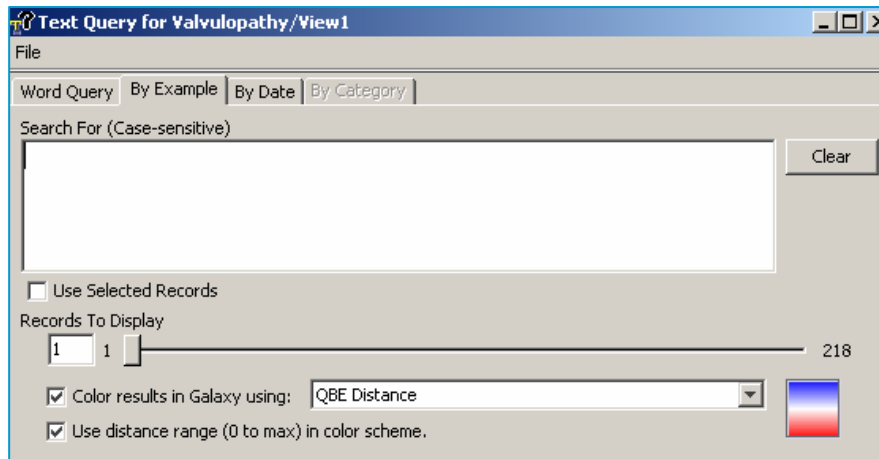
Text Query for Valvulopathy/View1

File

Word Query | By Example | By Date | By Category

Search For (Case-sensitive)

Clear

Use Selected Records

Records To Display

1 1 218

Color results in Galaxy using: QBE Distance

Use distance range (0 to max) in color scheme.